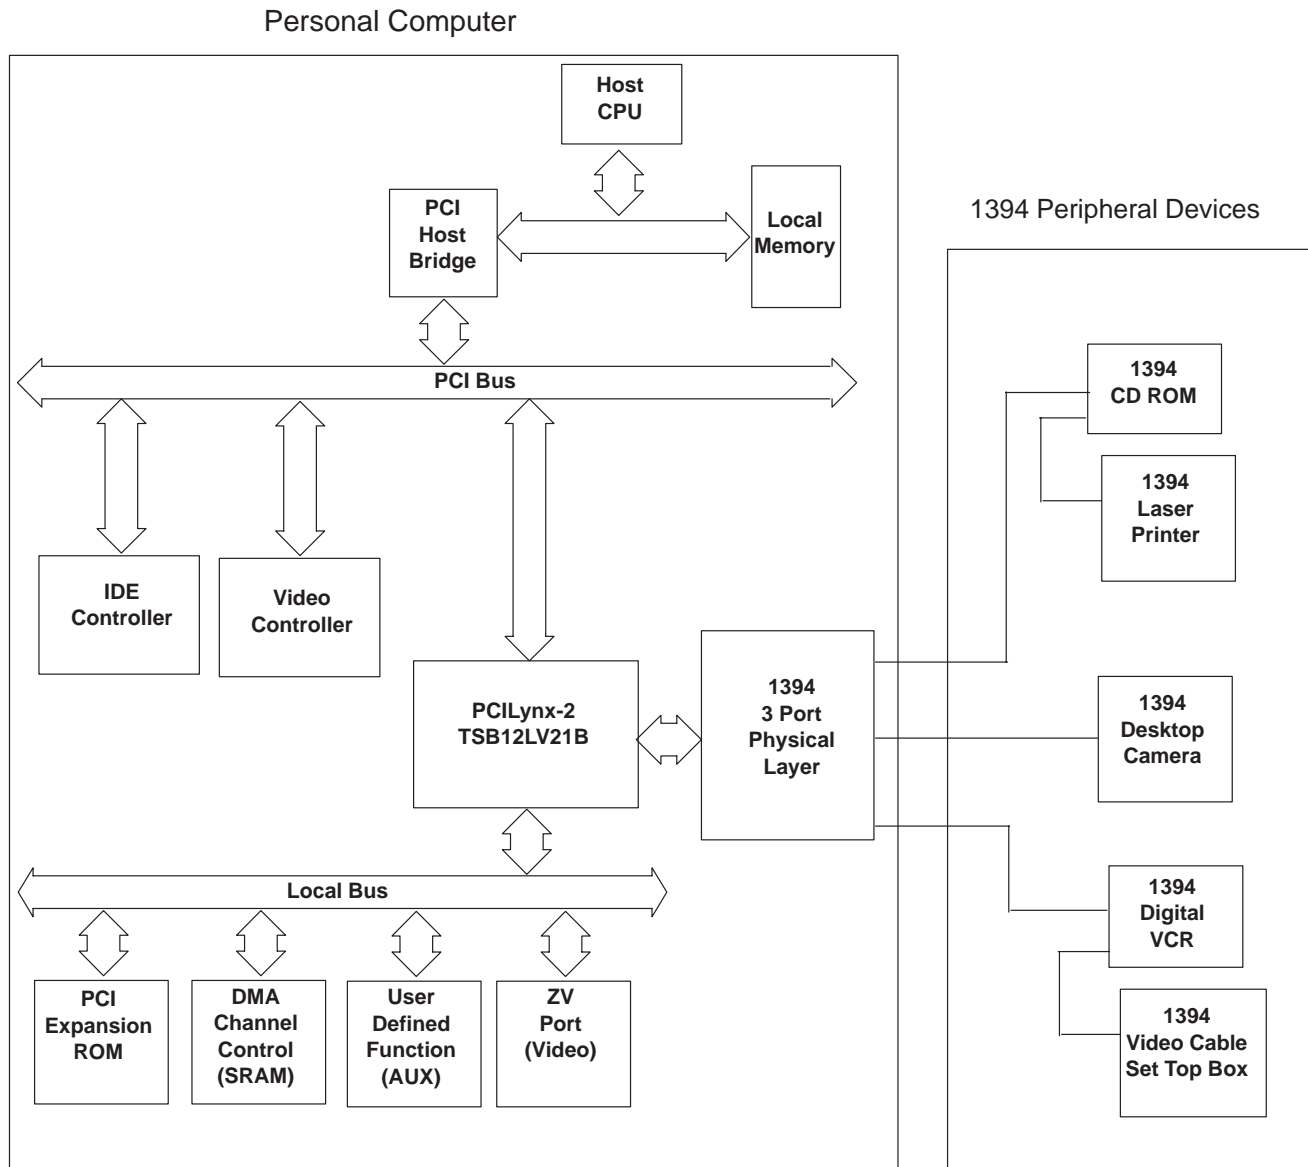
Personal Computer

Host CPU

PCI Host Bridge

Local Memory

1394 Peripheral Devices

PCI Bus

1394 CD ROM

1394 Laser Printer

IDE Controller

Video Controller

PCILynx-2 TSB12LV21B

1394 3 Port Physical Layer

1394 Desktop Camera

Local Bus

1394 Digital VCR

PCI Expansion ROM

DMA Channel Control (SRAM)

User Defined Function (AUX)

ZV Port (Video)

1394 Video Cable Set Top Box